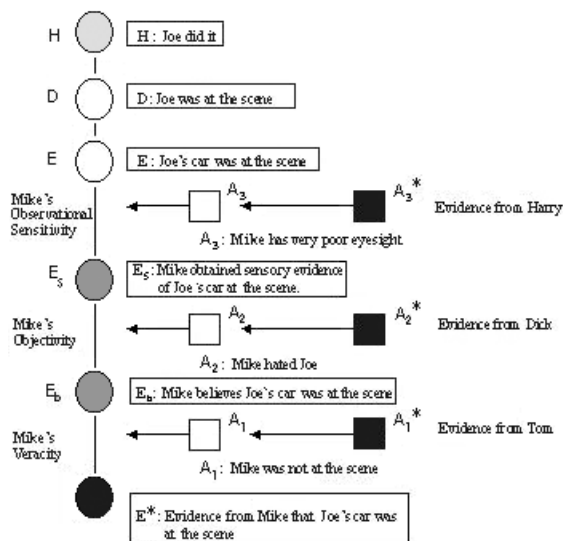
H
H : Joe did it

D
D: Joe was at the scene

E
E : Joe's car was at the scene

Mike's Observational Sensitivity
$A_3$
$A_3^*$
Evidence from Harry
$A_3$ : Mike has very poor eyesight

$E_s$
$E_s$ : Mike obtained sensory evidence of Joe's car at the scene.

Mike's Objectivity
$A_2$
$A_2^*$
Evidence from Dick
$A_2$ : Mike hated Joe

$E_b$
$E_b$ : Mike believes Joe's car was at the scene

Mike's Veracity
$A_1$
$A_1^*$
Evidence from Tom
$A_1$ : Mike was not at the scene

$E^*$: Evidence from Mike that Joe's car was at the scene